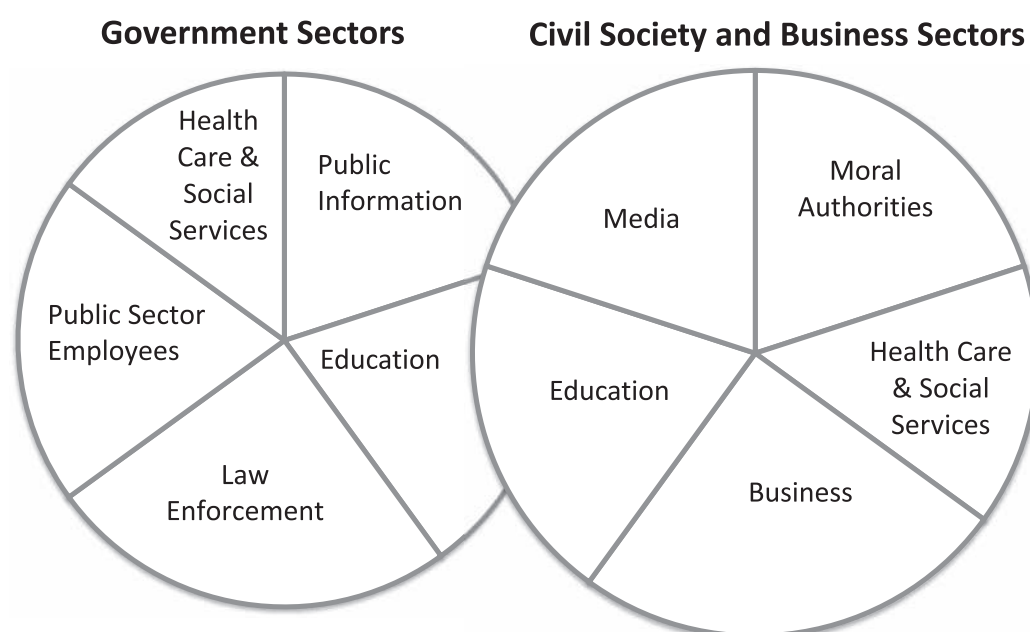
Government Sectors

Civil Society and Business Sectors

Health Care & Social Services

Public Information

Public Sector Employees

Education

Law Enforcement

Media

Moral Authorities

Education

Health Care & Social Services

Business